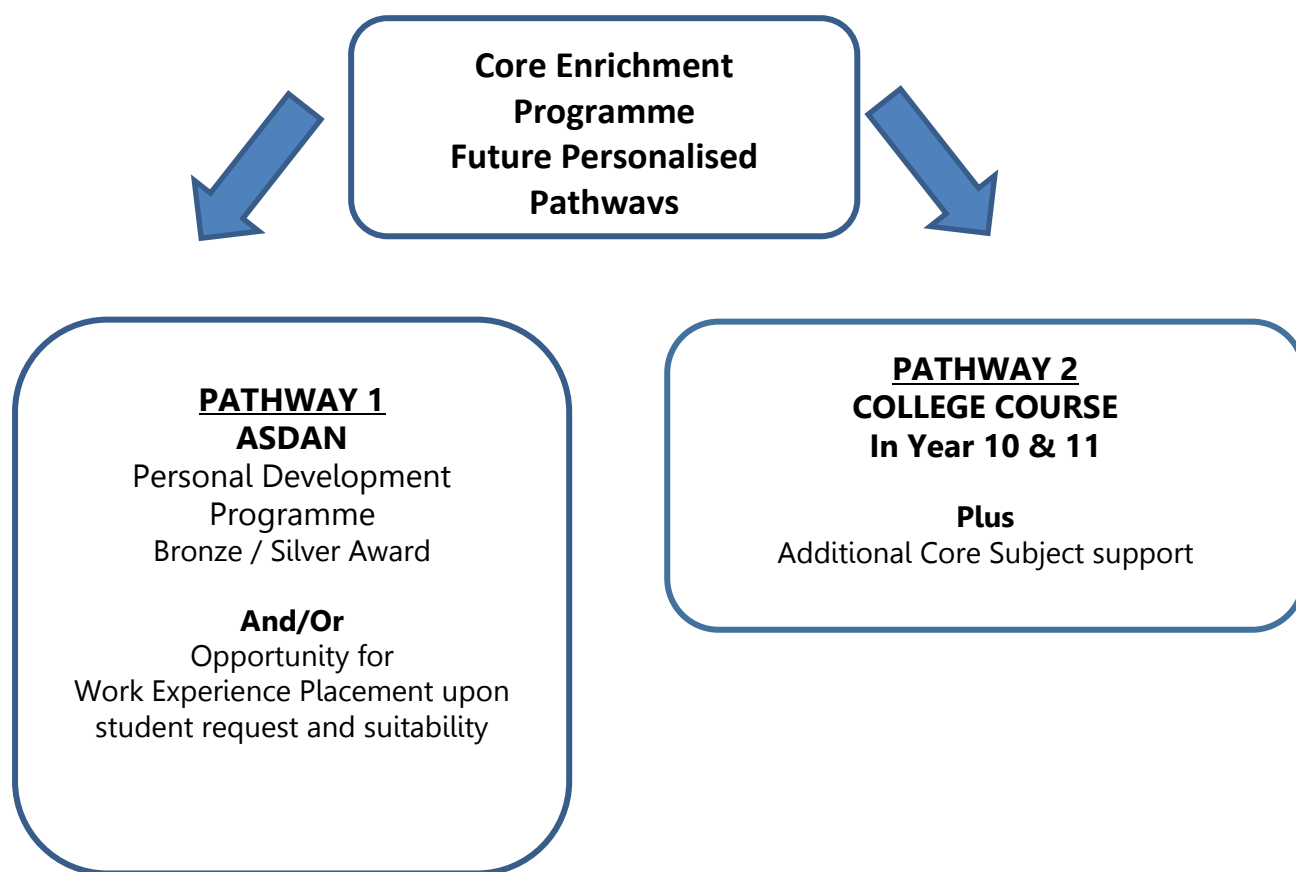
Core Enrichment Programme Future Personalised Pathwavs

PATHWAY 1
ASDAN
Personal Development Programme
Bronze / Silver Award

And/Or
Opportunity for Work Experience Placement upon student request and suitability

PATHWAY 2
COLLEGE COURSE
In Year 10 & 11

Plus
Additional Core Subject support